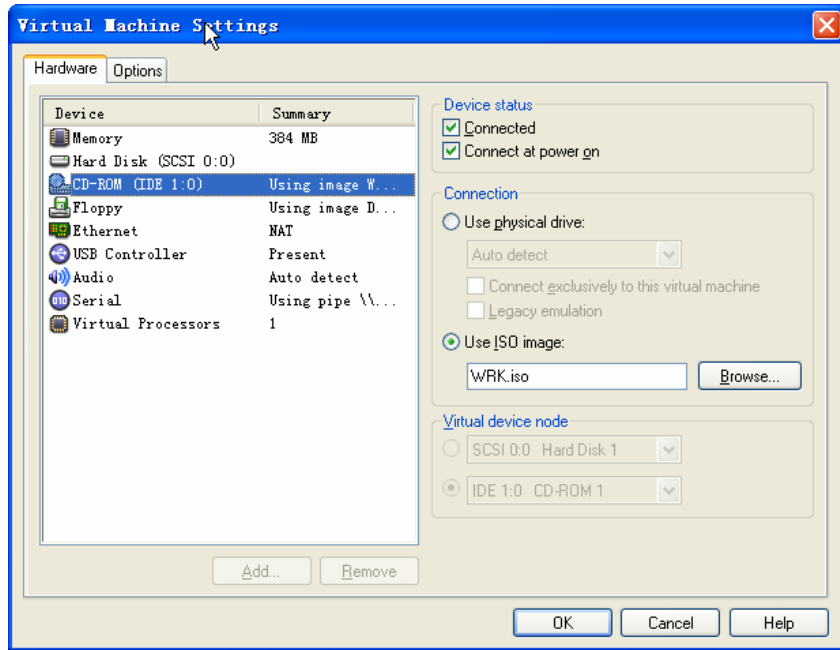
Virtual Machine Settings

Hardware
Options

| Device | Summary |
|---|---|
| Memory | 384 MB |
| Hard Disk (SCSI 0:0) | |
| CD-ROM (IDE 1:0) | Using image W... |
| Floppy | Using image D... |
| Ethernet | NAT |
| USB Controller | Present |
| Audio | Auto detect |
| Serial | Using pipe \\... |
| Virtual Processors | 1 |

Add...
Remove

Device status
Connected
Connect at power on

Connection
Use physical drive:
Auto detect
Connect exclusively to this virtual machine
Legacy emulation
Use ISO image:
WRK.iso
Browse...

Virtual device node
SCSI 0:0 Hard Disk 1
IDE 1:0 CD-ROM 1

OK
Cancel
Help